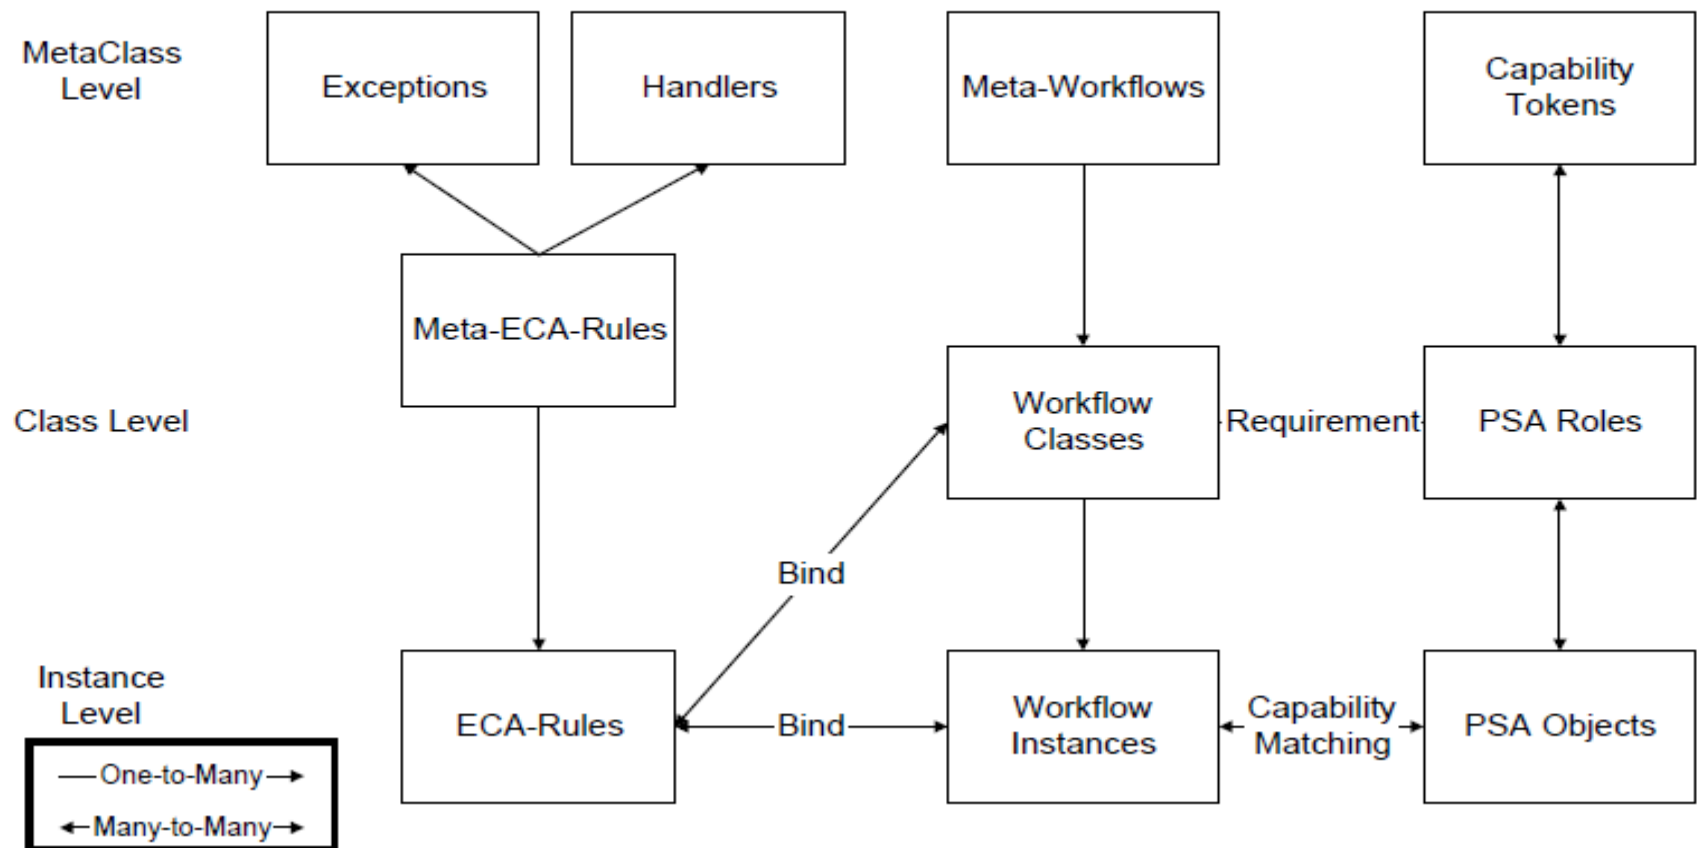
MetaClass Level

Exceptions

Handlers

Meta-Workflows

Capability Tokens

Meta-ECA-Rules

Class Level

Workflow Classes

Requirement

PSA Roles

Bind

Instance Level

ECA-Rules

Bind

Workflow Instances

Capability Matching

PSA Objects

One-to-Many

Many-to-Many